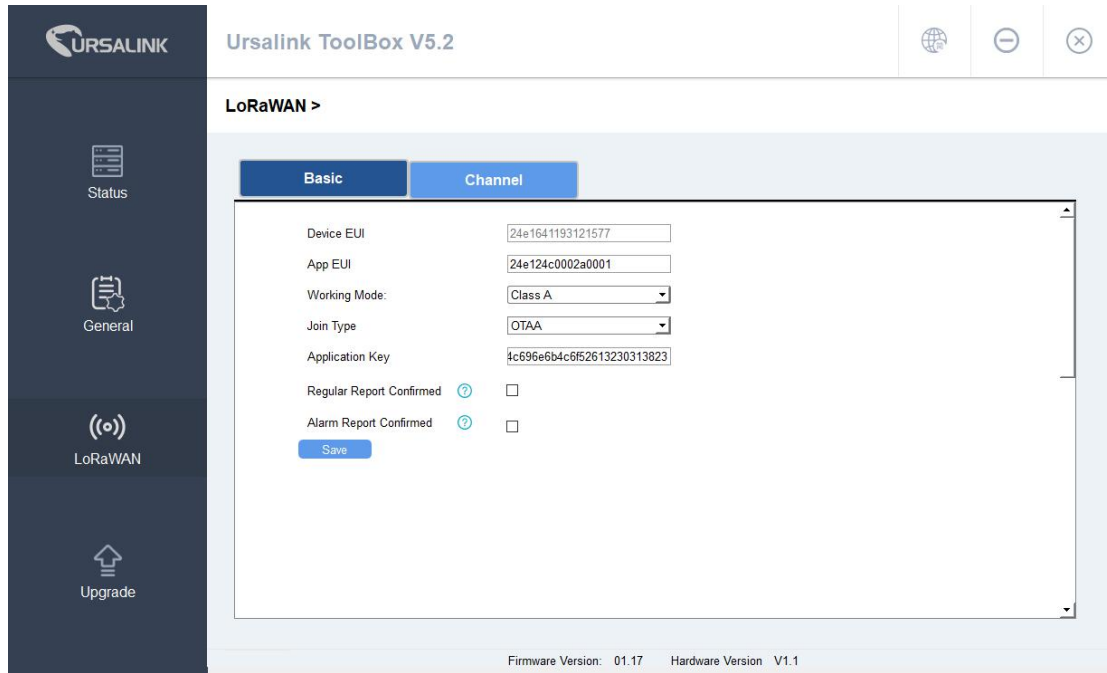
URSALINK

Ursalink ToolBox V5.2

Status

General

LoRaWAN

Upgrade

LoRaWAN >

Basic

Channel

Device EUI 24e1641193121577

App EUI 24e124c0002a0001

Working Mode: Class A

Join Type OTAA

Application Key 4c696e6b4c6f52613230313823

Regular Report Confirmed

Alarm Report Confirmed

Save

Firmware Version: 01.17 Hardware Version V1.1